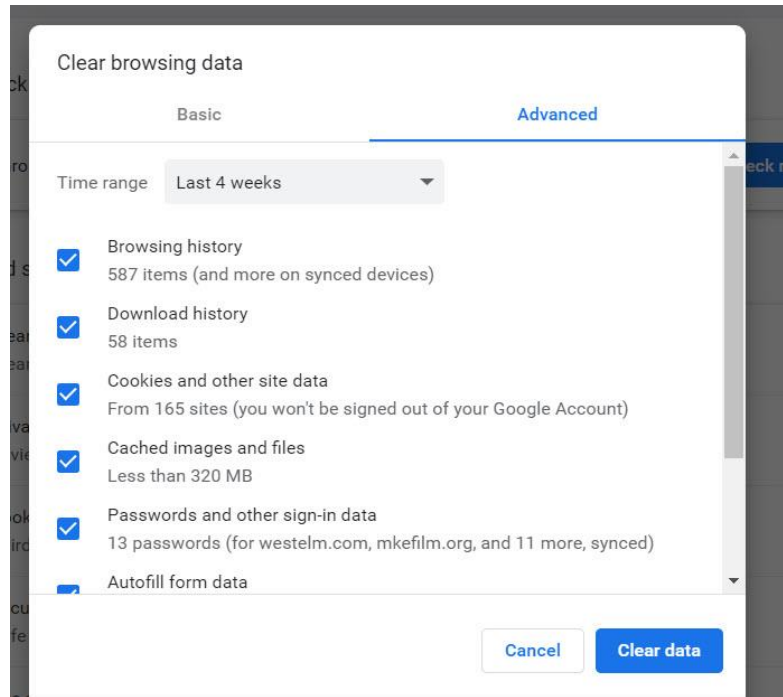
Clear browsing data

Basic

Advanced

Time range Last 4 weeks

Browsing history
587 items (and more on synced devices)

Download history
58 items

Cookies and other site data
From 165 sites (you won't be signed out of your Google Account)

Cached images and files
Less than 320 MB

Passwords and other sign-in data
13 passwords (for westelm.com, mkefilm.org, and 11 more, synced)

Autofill form data

Cancel

Clear data